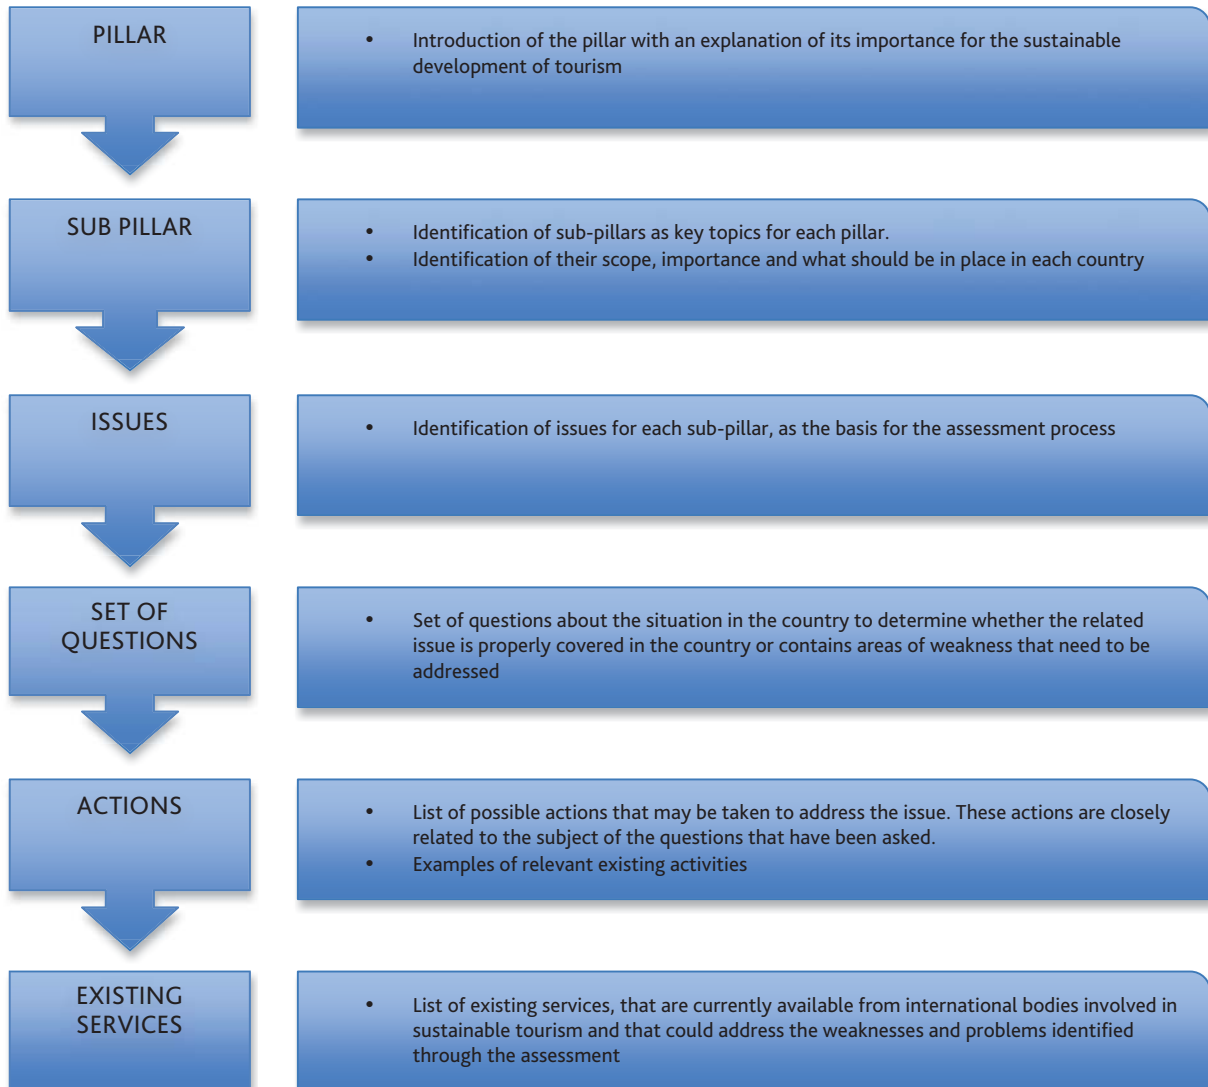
PILLAR

• Introduction of the pillar with an explanation of its importance for the sustainable development of tourism

SUB PILLAR

• Identification of sub-pillars as key topics for each pillar.
• Identification of their scope, importance and what should be in place in each country

ISSUES

• Identification of issues for each sub-pillar, as the basis for the assessment process

SET OF QUESTIONS

• Set of questions about the situation in the country to determine whether the related issue is properly covered in the country or contains areas of weakness that need to be addressed

ACTIONS

• List of possible actions that may be taken to address the issue. These actions are closely related to the subject of the questions that have been asked.
• Examples of relevant existing activities

EXISTING SERVICES

• List of existing services, that are currently available from international bodies involved in sustainable tourism and that could address the weaknesses and problems identified through the assessment